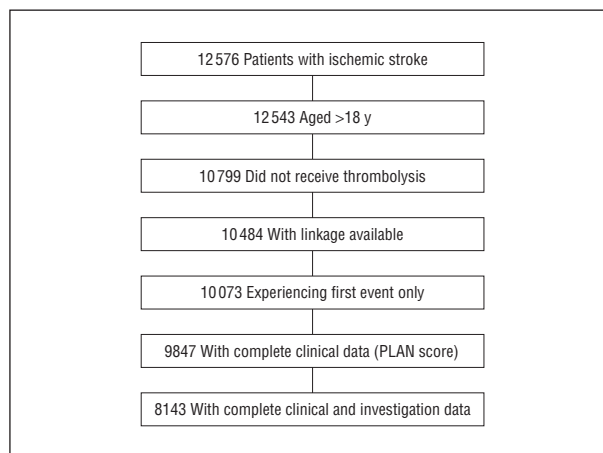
12 576 Patients with ischemic stroke

12 543 Aged >18 y

10 799 Did not receive thrombolysis

10 484 With linkage available

10 073 Experiencing first event only

9847 With complete clinical data (PLAN score)

8143 With complete clinical and investigation data